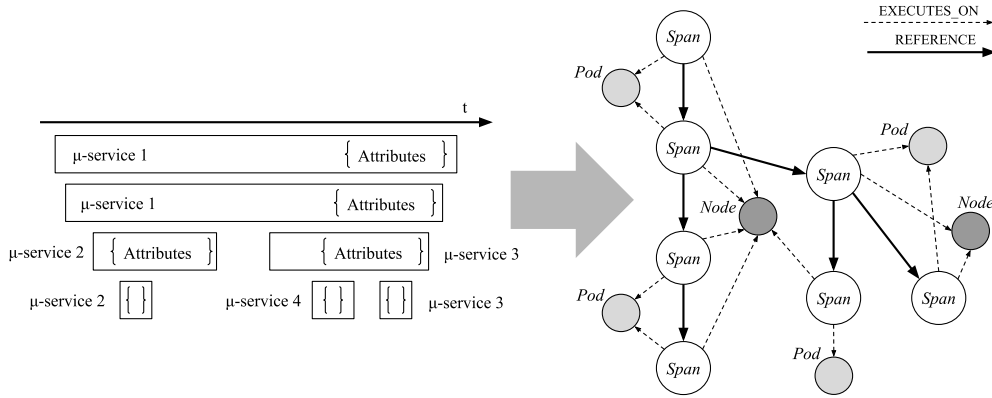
t

μ-service 1 { Attributes }

μ-service 1 { Attributes }

μ-service 2 { Attributes }

{ Attributes } μ-service 3

μ-service 2 { }

μ-service 4 { }

{ } μ-service 3

EXECUTES_ON

REFERENCE

Span

Pod

Span

Pod

Span

Node

Node

Span

Pod

Span

Span

Span

Pod